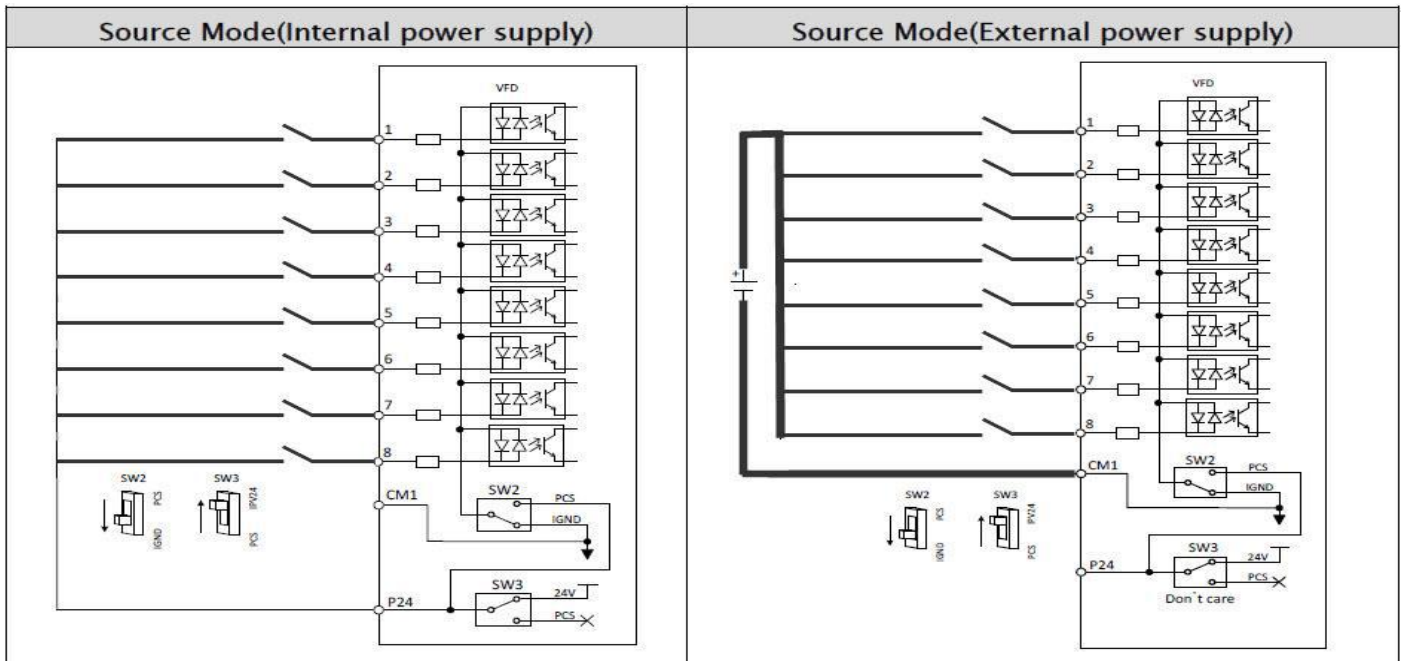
| Source Mode(Internal power supply) | Source Mode(External power supply) |
|---|---|

VFD
1
2
3
4
5
6
7
8
SW2 PCS IGND
SW3 IPV24 PCS
CM1
SW2
PCS
IGND
P24
SW3
24V
PCS

VFD
1
2
3
4
5
6
7
8
CM1
SW2
PCS
IGND
SW2 PCS IGND
SW3 PV24 PCS
SW3
24V
P24
PCS
Don`t care